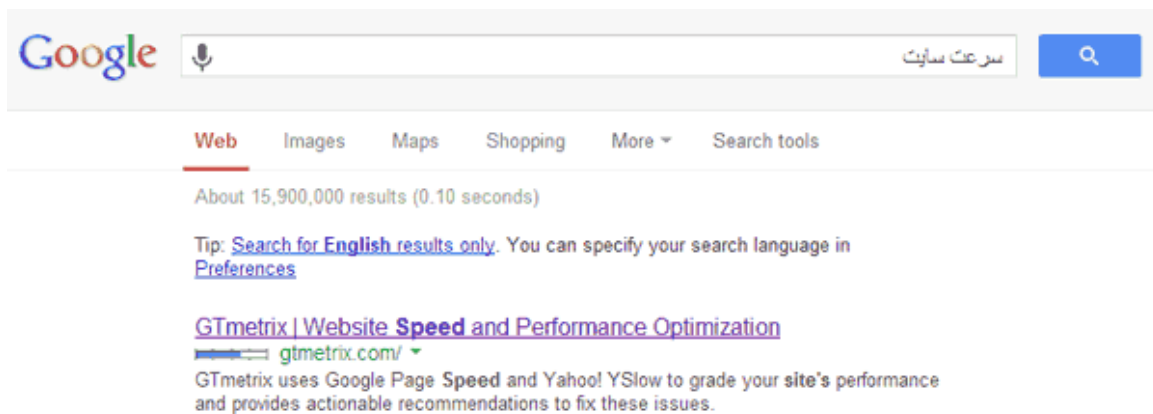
Google

سرعت سایت

Web Images Maps Shopping More Search tools

About 15,900,000 results (0.10 seconds)

Tip: Search for English results only. You can specify your search language in Preferences

GTmetrix | Website Speed and Performance Optimization
gtmetrix.com/
GTmetrix uses Google Page Speed and Yahoo! YSlow to grade your site's performance and provides actionable recommendations to fix these issues.